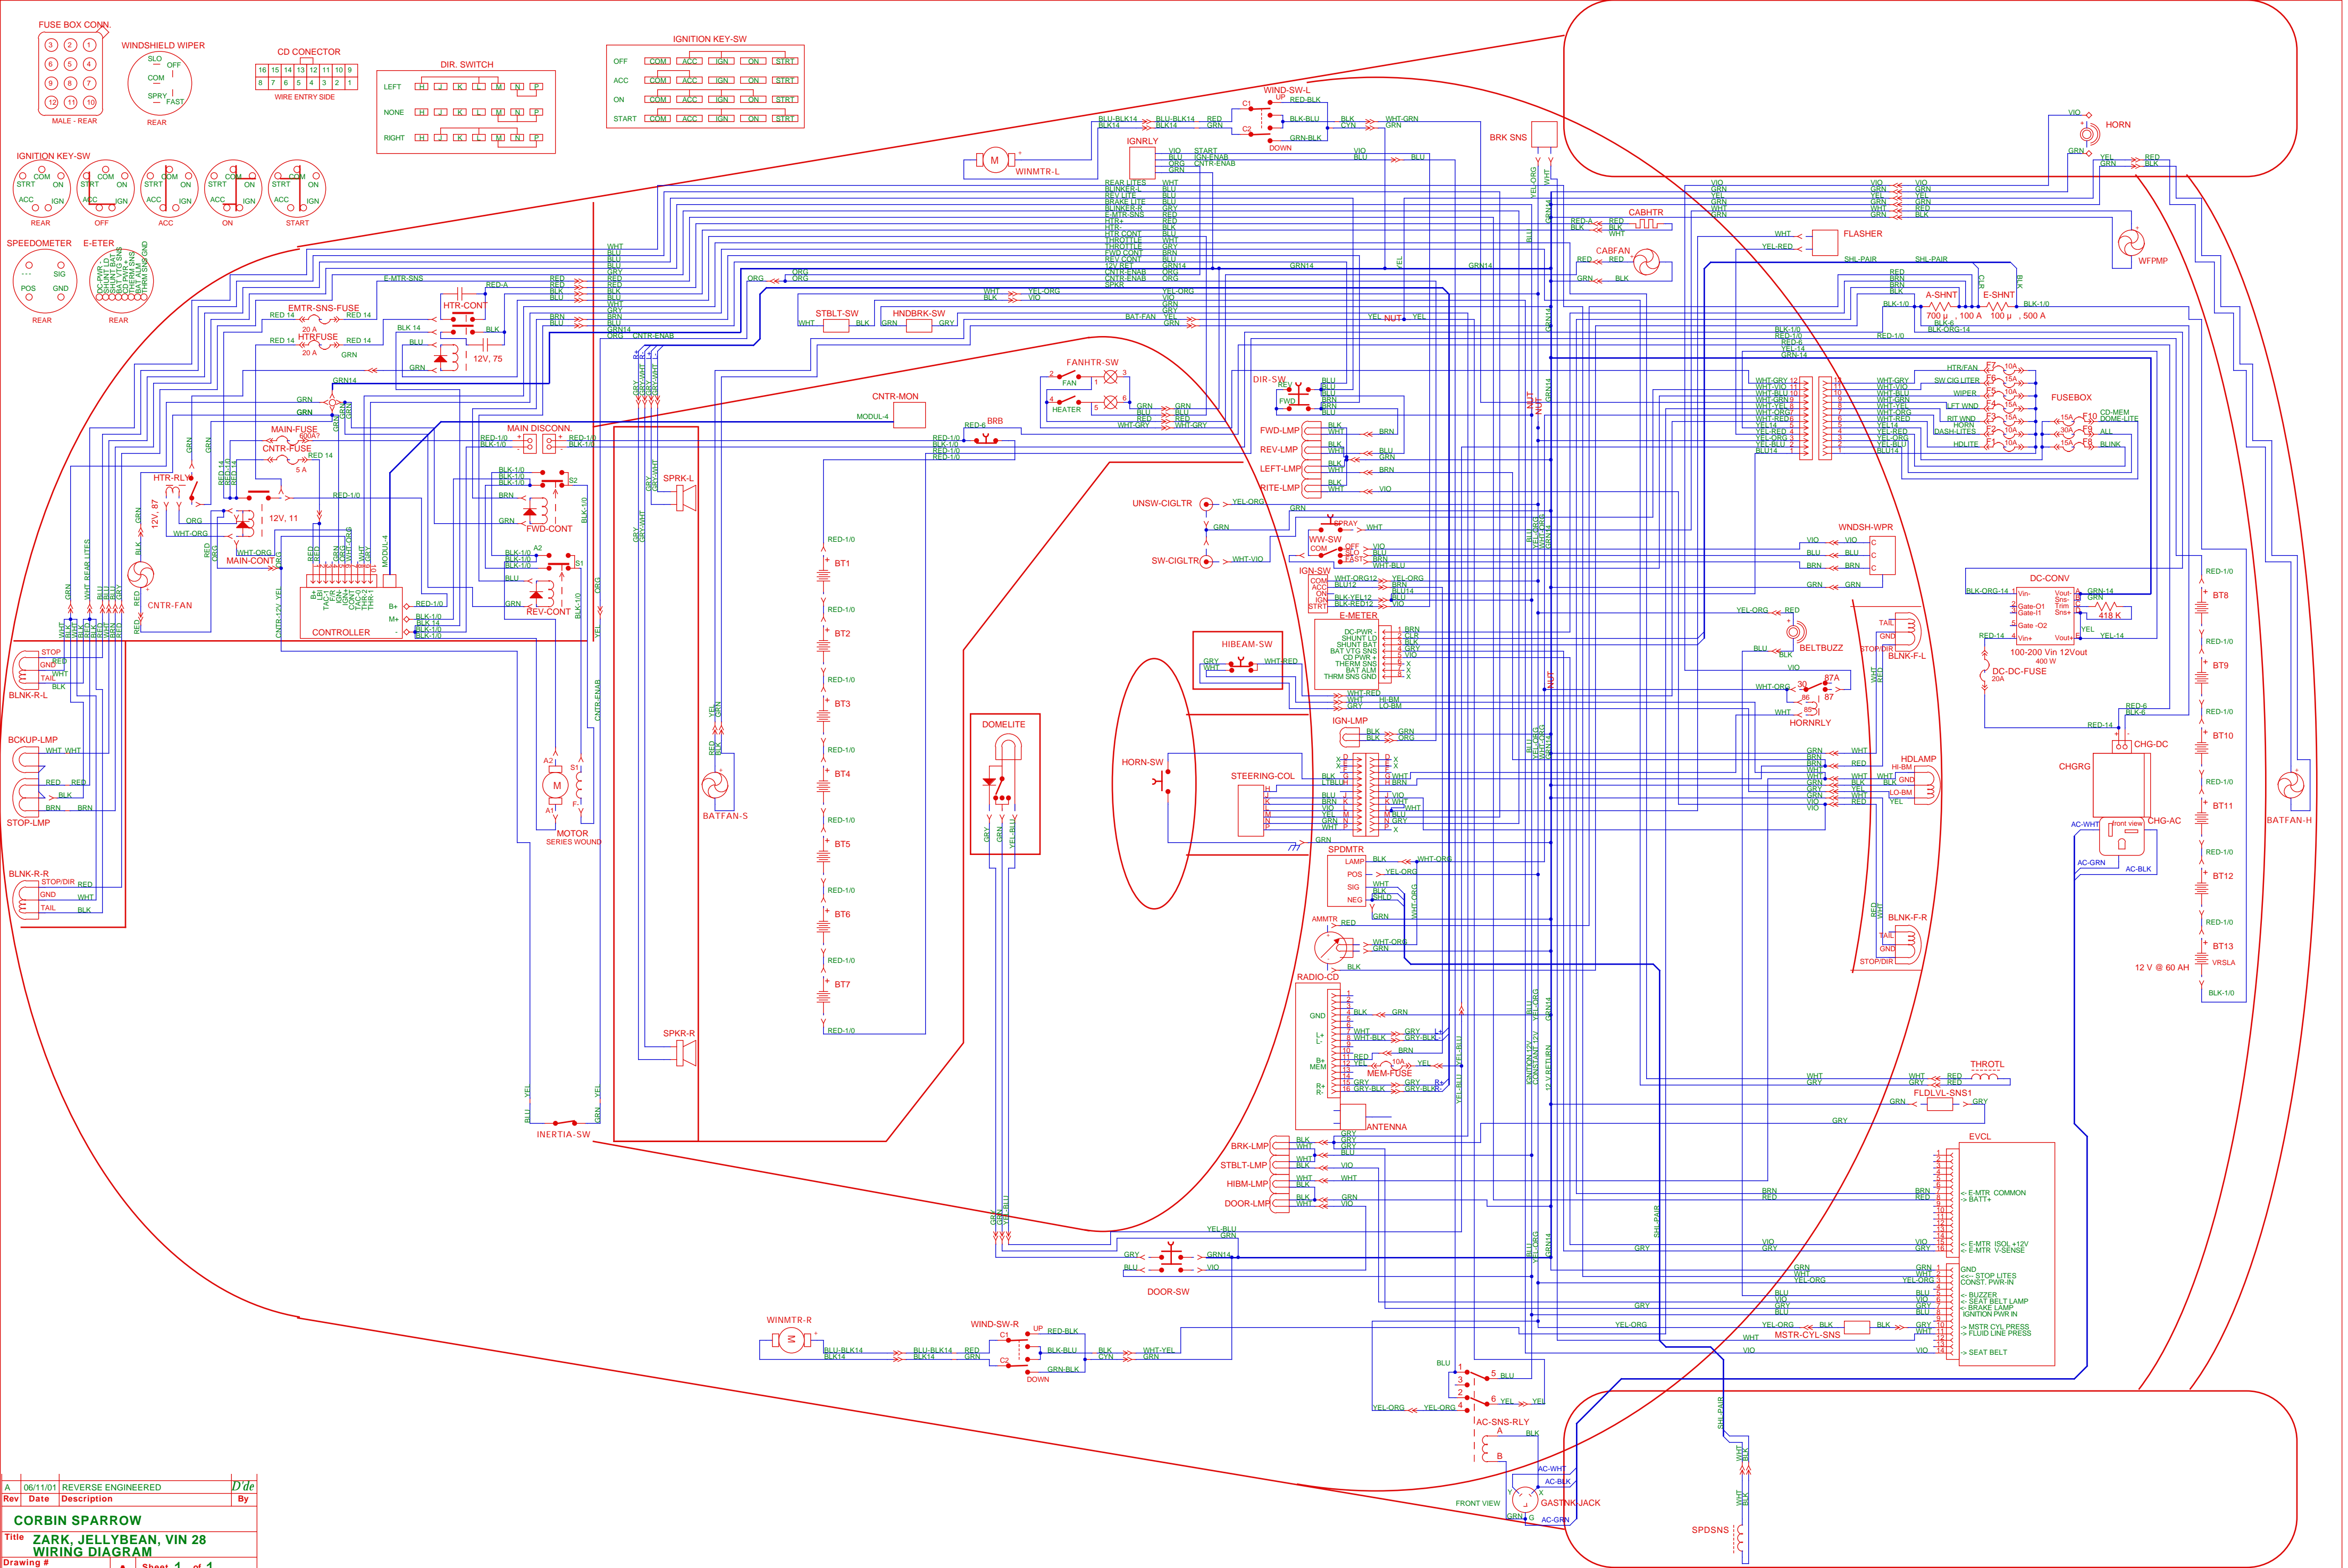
FUSE BOX CONN.
MALE - REAR
WINDSHIELD WIPER
SLO
OFF
COM
SPRY
FAST
REAR
CD CONECTOR
16 15 14 13 12 11 10 9
8 7 6 5 4 3 2 1
WIRE ENTRY SIDE
DIR. SWITCH
LEFT
NONE
RIGHT
IGNITION KEY-SW
OFF
ACC
ON
START
COM ACC IGN ON STRT
IGNITION KEY-SW
REAR
OFF
ACC
ON
START
SPEEDOMETER
E-ETER
REAR
REAR
WIND-SW-L
UP
DOWN
WINMTR-L
IGNRLY
BRK SNS
HORN
CABHTR
FLASHER
CABFAN
WFPMP
A-SHNT
E-SHNT
700 µ , 100 A
100 µ , 500 A
EMTR-SNS-FUSE
20 A
HTRFUSE
20 A
HTR-CONT
12V, 75
STBLT-SW
HNDBRK-SW
FANHTR-SW
FAN
HEATER
DIR-SW
REV
FWD
FWD-LMP
REV-LMP
LEFT-LMP
RITE-LMP
FUSEBOX
CNTR-MON
MODUL-4
BRB
MAIN-FUSE
600A?
CNTR-FUSE
5 A
MAIN DISCONN.
HTR-RLY
12V, 11
12V, 87
MAIN-CONT
FWD-CONT
REV-CONT
CNTR-FAN
CONTROLLER
SPRK-L
UNSW-CIGLTR
SW-CIGLTR
WW-SW
SPRAY
WNDSH-WPR
IGN-SW
E-METER
DC-CONV
100-200 Vin 12Vout
400 W
DC-DC-FUSE
20A
BLNK-R-L
BELTBUZZ
BLNK-F-L
HIBEAM-SW
HORNRLY
BT1
BT2
BT3
BT4
BT5
BT6
BT7
BT8
BT9
BT10
BT11
BT12
BT13
VRSLA
12 V @ 60 AH
BCKUP-LMP
STOP-LMP
BLNK-R-R
MOTOR
SERIES WOUND
BATFAN-S
DOMELITE
HORN-SW
STEERING-COL
IGN-LMP
HDLAMP
CHG-DC
CHGRG
CHG-AC
BATFAN-H
SPDMTR
AMMTR
BLNK-F-R
RADIO-CD
MEM-FUSE
ANTENNA
THROTL
FLDLVL-SNS1
EVCL
SPKR-R
INERTIA-SW
BRK-LMP
STBLT-LMP
HIBM-LMP
DOOR-LMP
DOOR-SW
WINMTR-R
WIND-SW-R
UP
DOWN
MSTR-CYL-SNS
AC-SNS-RLY
FRONT VIEW
GASTNK JACK
SPDSNS
A 06/11/01 REVERSE ENGINEERED
Rev Date Description By
CORBIN SPARROW
Title ZARK, JELLYBEAN, VIN 28
WIRING DIAGRAM
Drawing #
Sheet 1 of 1